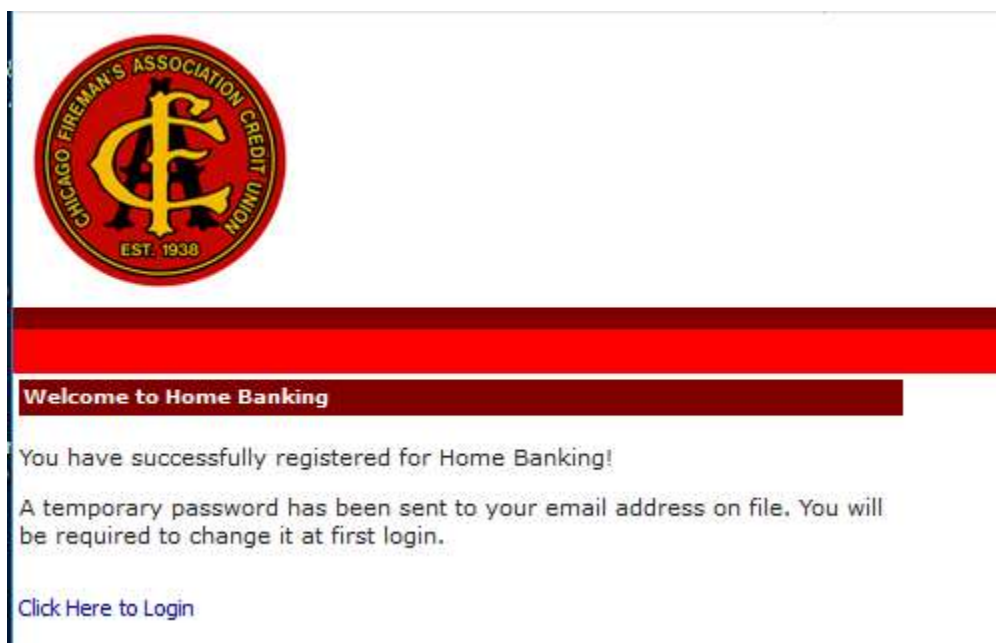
CHICAGO FIREMAN'S ASSOCIATION CREDIT UNION
CFA
EST. 1938

Welcome to Home Banking

You have successfully registered for Home Banking!

A temporary password has been sent to your email address on file. You will be required to change it at first login.

Click Here to Login